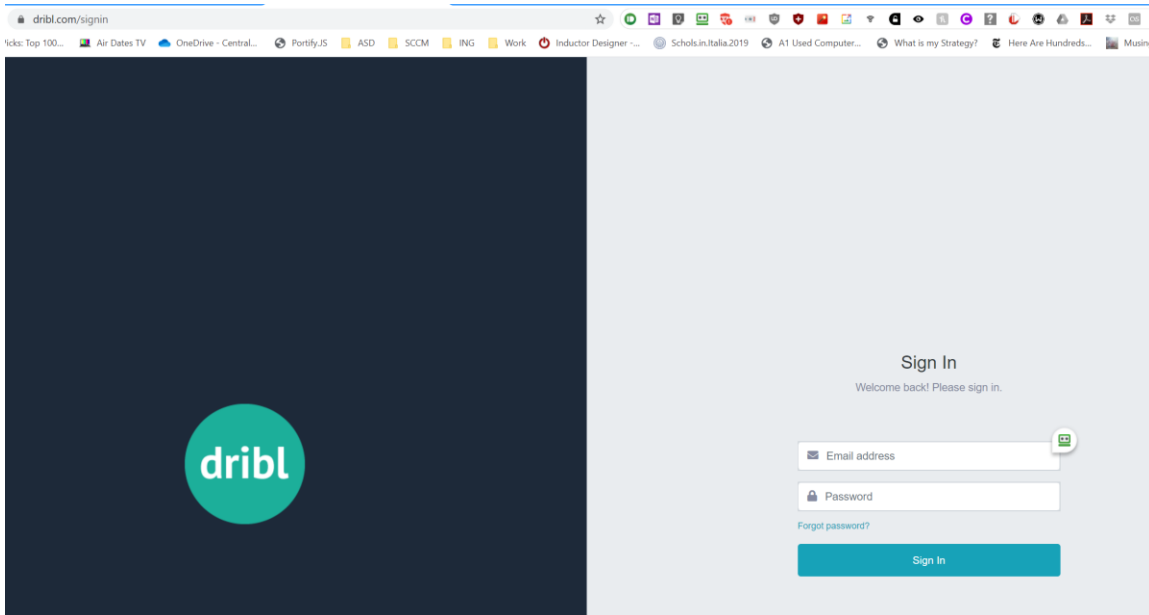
dribl.com/signin

'icks: Top 100... Air Dates TV OneDrive - Central... Portify.JS ASD SCCM ING Work Inductor Designer -... Schols.in.Italia.2019 A1 Used Computer... What is my Strategy? Here Are Hundreds... Musin

dribl

Sign In

Welcome back! Please sign in.

Email address

Password

Forgot password?

Sign In